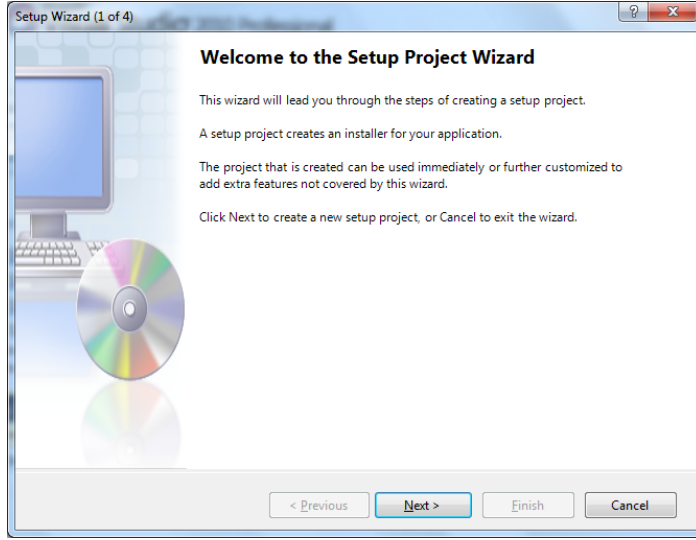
Setup Wizard (1 of 4)

?

X

Welcome to the Setup Project Wizard

This wizard will lead you through the steps of creating a setup project.

A setup project creates an installer for your application.

The project that is created can be used immediately or further customized to add extra features not covered by this wizard.

Click Next to create a new setup project, or Cancel to exit the wizard.

< Previous

Next >

Finish

Cancel